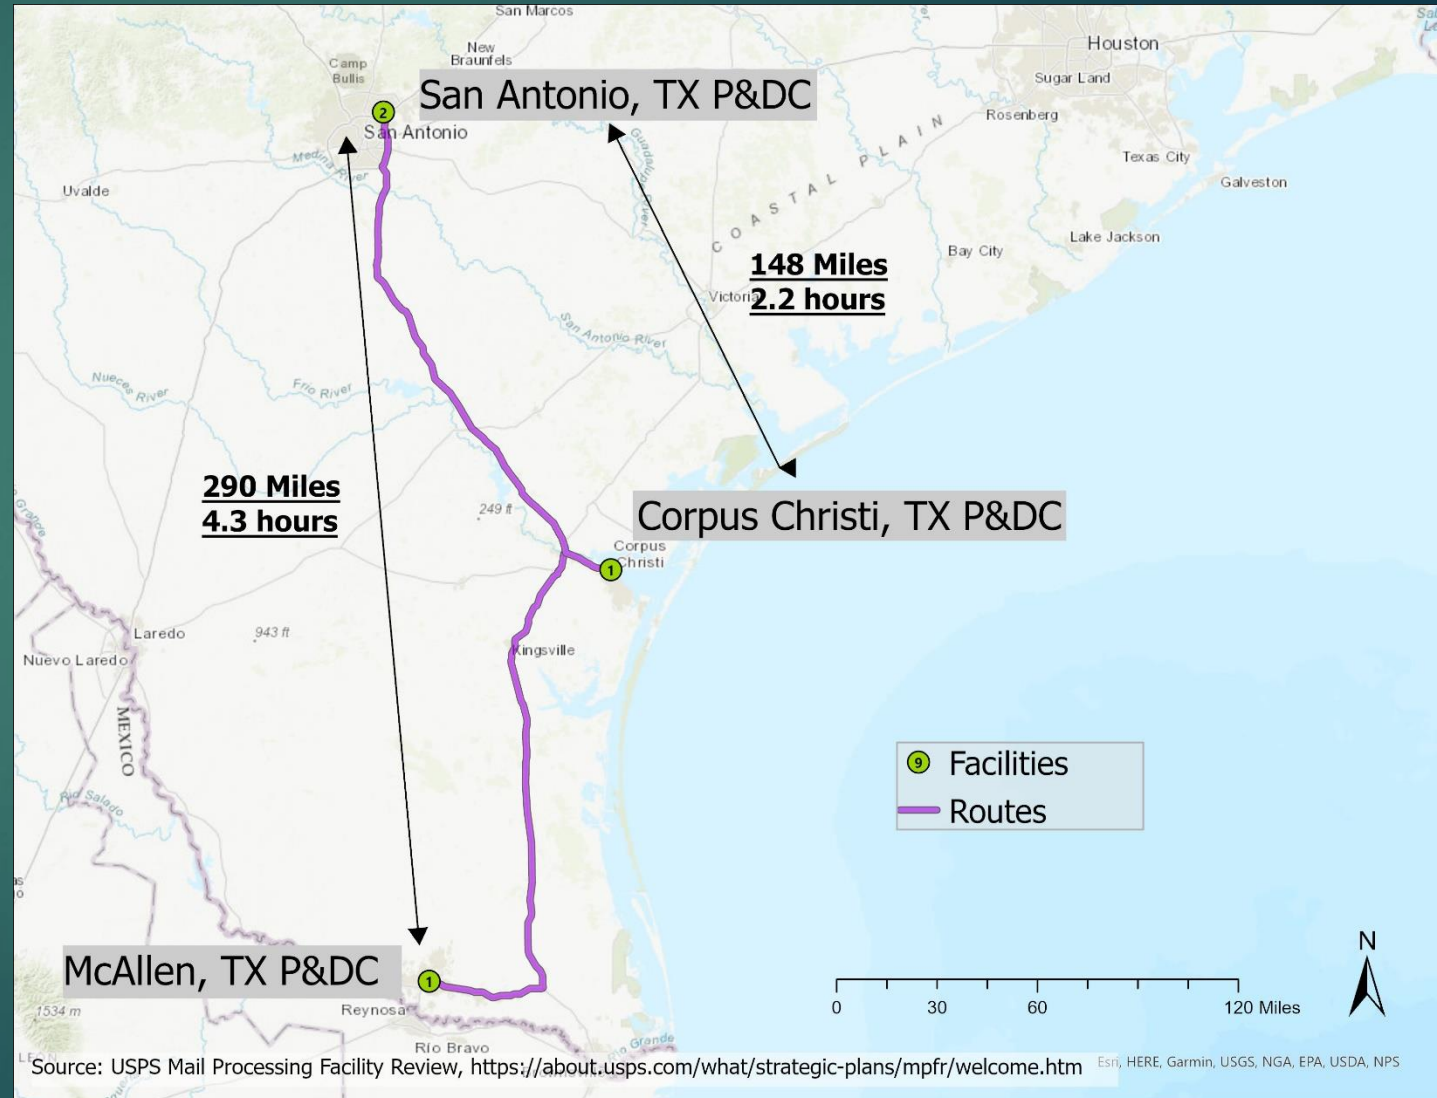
San Marcos

New Braunfels

Camp Bulis

San Antonio, TX P&DC

2

San Antonio

Houston

Sugar Land

Rosenberg

Texas City

Galveston

Lake Jackson

Bay City

Uvalde

Medina River

Guadalupe River

COASTAL PLAIN

148 Miles
2.2 hours

Victoria

San Antonio River

Nueces River

Frio River

290 Miles
4.3 hours

249 ft

Corpus Christi, TX P&DC

Corpus Christi

1

Laredo

943 ft

Nuevo Laredo

Kingsville

MEXICO

Rio Salado

Rio Grande

9 Facilities

Routes

N

0 30 60 120 Miles

McAllen, TX P&DC

1

1534 m

Reynosa

Rio Bravo

Rio Grande

Source: USPS Mail Processing Facility Review, https://about.usps.com/what/strategic-plans/mpfr/welcome.htm

Esri, HERE, Garmin, USGS, NGA, EPA, USDA, NPS